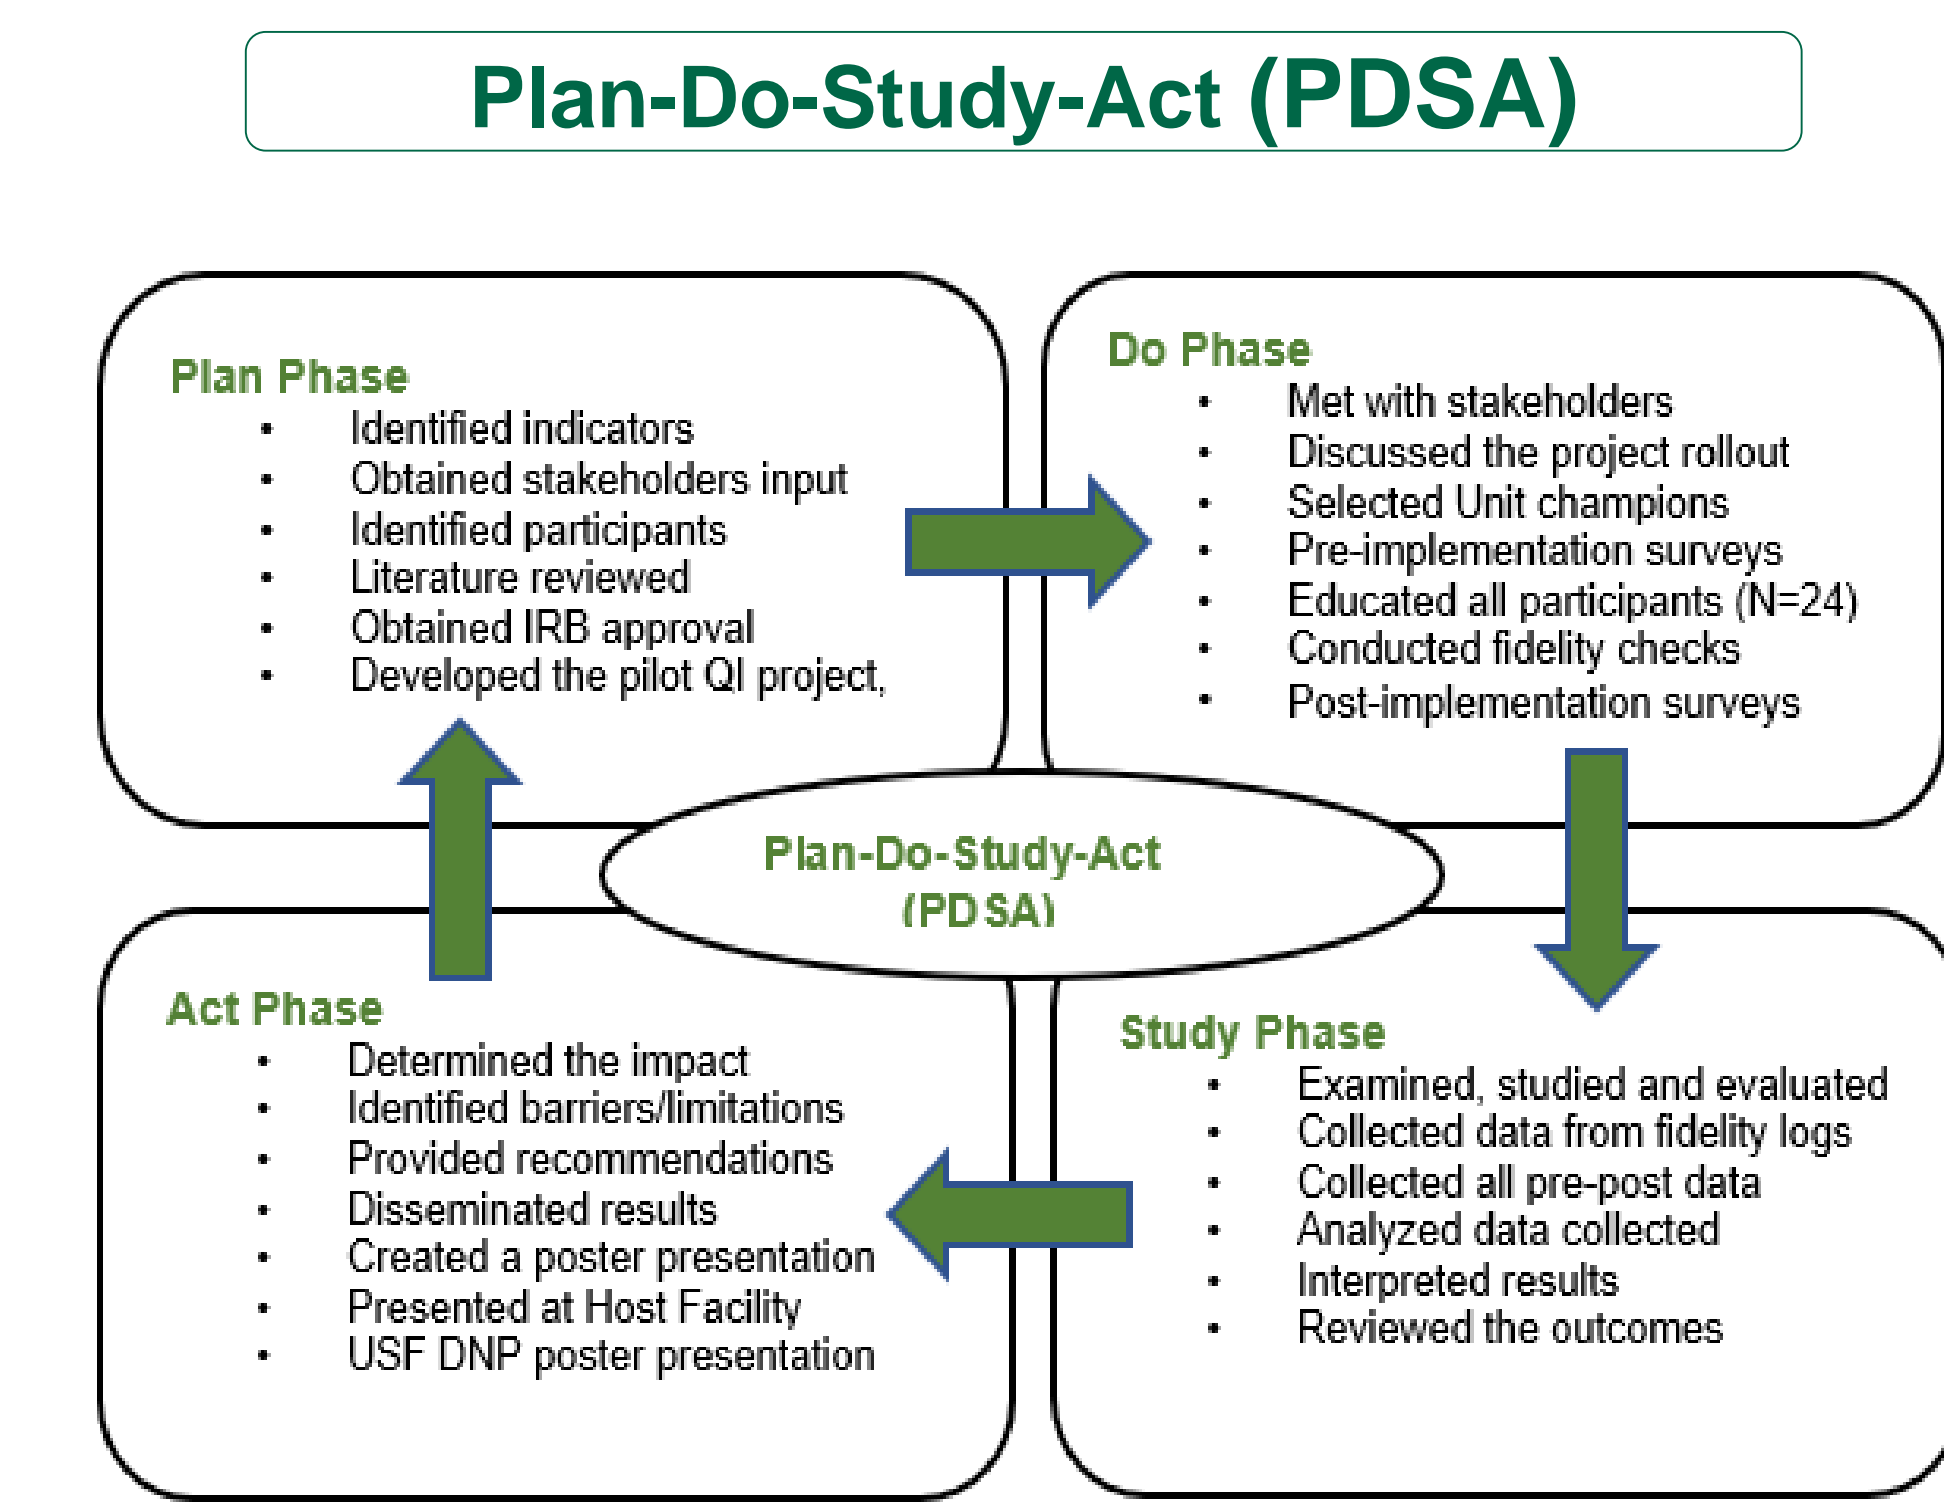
Plan-Do-Study-Act (PDSA)

Plan Phase
- Identified indicators
- Obtained stakeholders input
- Identified participants
- Literature reviewed
- Obtained IRB approval
- Developed the pilot QI project,

Do Phase
- Met with stakeholders
- Discussed the project rollout
- Selected Unit champions
- Pre-implementation surveys
- Educated all participants (N=24)
- Conducted fidelity checks
- Post-implementation surveys

Plan-Do-Study-Act (PDSA)

Act Phase
- Determined the impact
- Identified barriers/limitations
- Provided recommendations
- Disseminated results
- Created a poster presentation
- Presented at Host Facility
- USF DNP poster presentation

Study Phase
- Examined, studied and evaluated
- Collected data from fidelity logs
- Collected all pre-post data
- Analyzed data collected
- Interpreted results
- Reviewed the outcomes